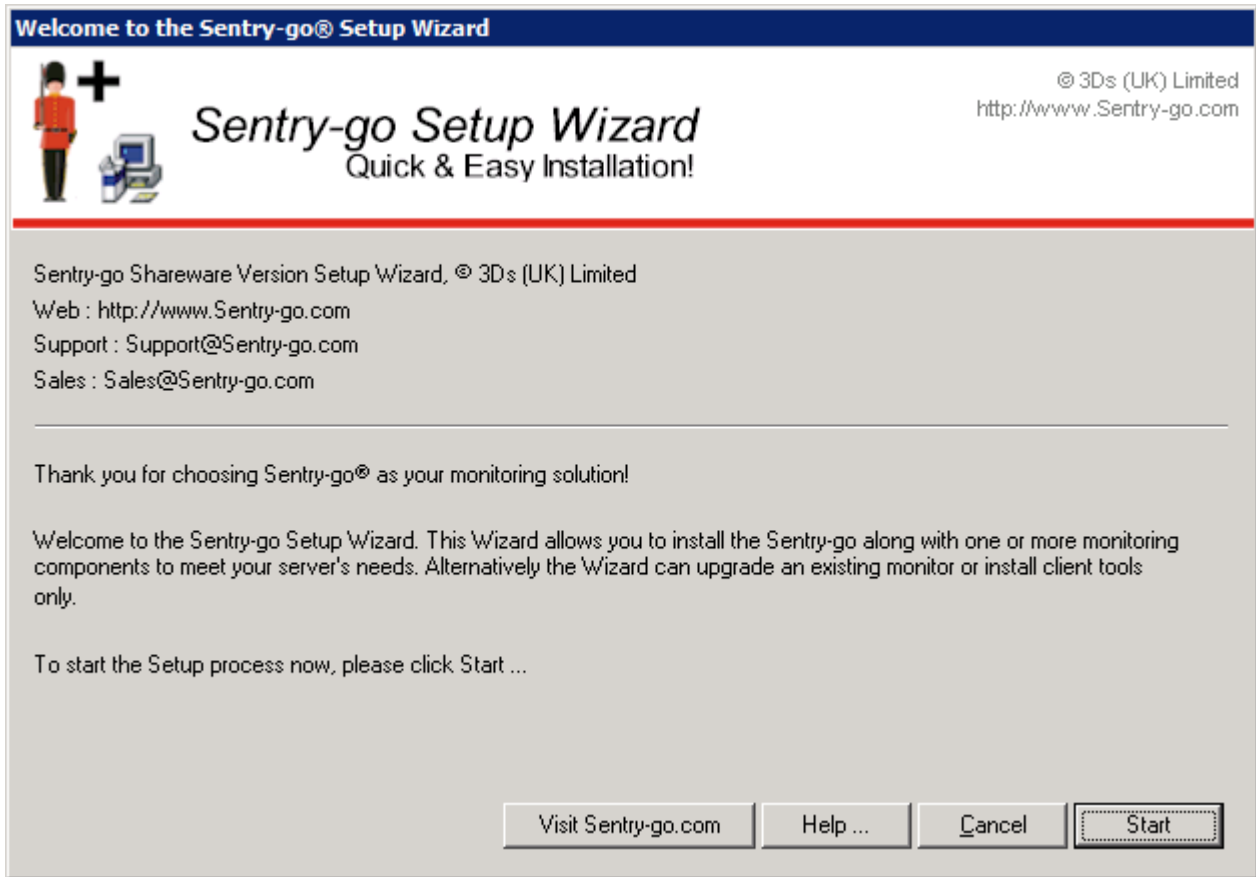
Welcome to the Sentry-go® Setup Wizard

Sentry-go Setup Wizard
Quick & Easy Installation!

© 3Ds (UK) Limited
http://www.Sentry-go.com

Sentry-go Shareware Version Setup Wizard, © 3Ds (UK) Limited
Web : http://www.Sentry-go.com
Support : Support@Sentry-go.com
Sales : Sales@Sentry-go.com

Thank you for choosing Sentry-go® as your monitoring solution!

Welcome to the Sentry-go Setup Wizard. This Wizard allows you to install the Sentry-go along with one or more monitoring components to meet your server's needs. Alternatively the Wizard can upgrade an existing monitor or install client tools only.

To start the Setup process now, please click Start ...

Visit Sentry-go.com Help ... Cancel Start